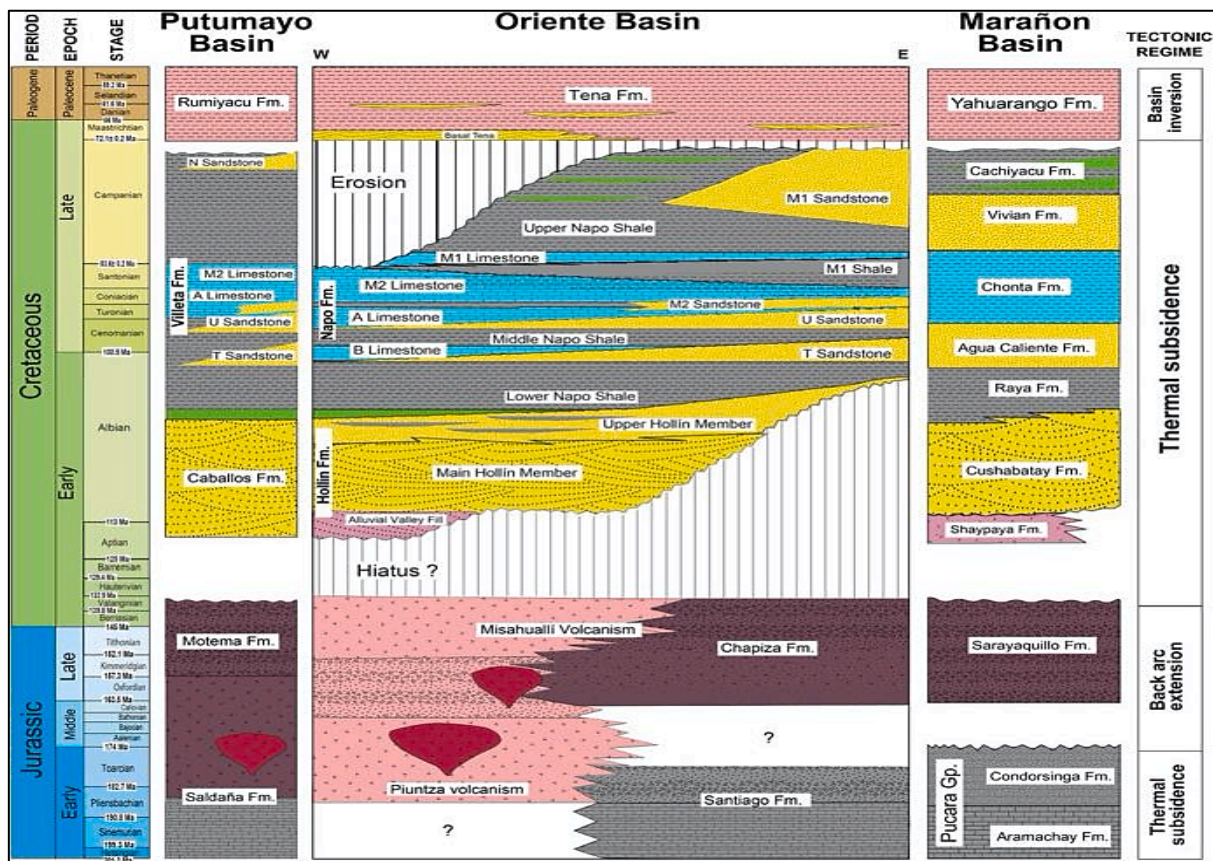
PERIOD EPOCH STAGE

Putumayo Basin

Oriente Basin

W E

Marañon Basin

TECTONIC REGIME

Paleogene Paleocene Thanetian Selandian Danian

Cretaceous Late Maastrichtian Campanian Santonian Coniacian Turonian Cenomanian

Early Albian Aptian Barremian Hauterivian Valanginian Berriasian

Jurassic Late Tithonian Kimmeridgian Oxfordian

Middle Callovian Bathonian Bajocian Aalenian

Early Toarcian Pliensbachian Sinemurian

Rumiyacu Fm.

N Sandstone

Villeta Fm.

M2 Limestone

A Limestone

U Sandstone

T Sandstone

Caballos Fm.

Motema Fm.

Saldaña Fm.

Tena Fm.

Basal Tena

Erosion

M1 Sandstone

Upper Napo Shale

M1 Limestone

M1 Shale

Napo Fm.

M2 Limestone

M2 Sandstone

A Limestone

U Sandstone

B Limestone

Middle Napo Shale

T Sandstone

Lower Napo Shale

Upper Hollin Member

Hollin Fm.

Main Hollin Member

Alluvial Valley Fill

Hiatus ?

Misahualli Volcanism

Chapiza Fm.

?

Piuntza volcanism

Santiago Fm.

?

Yahuarango Fm.

Cachiyacu Fm.

Vivian Fm.

Chonta Fm.

Agua Caliente Fm.

Raya Fm.

Cushabatay Fm.

Shaypaya Fm.

Sarayaquillo Fm.

Pucara Gp.

Condorsinga Fm.

Aramachay Fm.

Basin inversion

Thermal subsidence

Back arc extension

Thermal subsidence